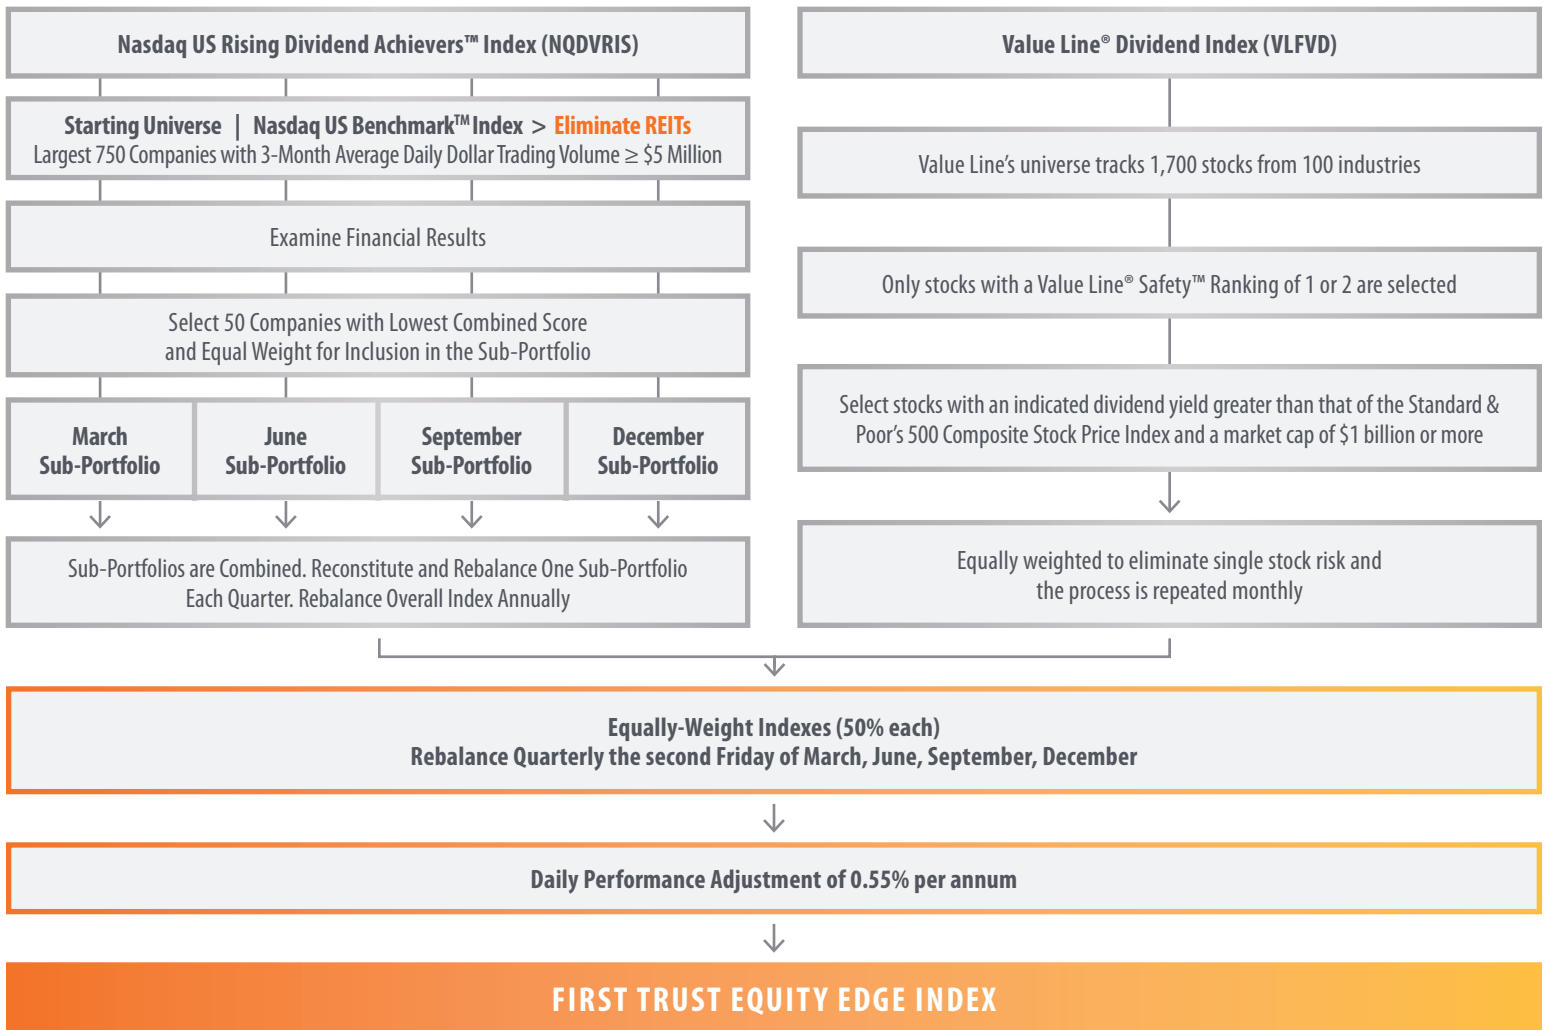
Nasdaq US Rising Dividend Achievers™ Index (NQDVRIS)

Starting Universe | Nasdaq US Benchmark™ Index > Eliminate REITs
Largest 750 Companies with 3-Month Average Daily Dollar Trading Volume ≥ $5 Million

Examine Financial Results

Select 50 Companies with Lowest Combined Score and Equal Weight for Inclusion in the Sub-Portfolio

March Sub-Portfolio

June Sub-Portfolio

September Sub-Portfolio

December Sub-Portfolio

Sub-Portfolios are Combined. Reconstitute and Rebalance One Sub-Portfolio Each Quarter. Rebalance Overall Index Annually

Value Line® Dividend Index (VLFVD)

Value Line's universe tracks 1,700 stocks from 100 industries

Only stocks with a Value Line® Safety™ Ranking of 1 or 2 are selected

Select stocks with an indicated dividend yield greater than that of the Standard & Poor's 500 Composite Stock Price Index and a market cap of $1 billion or more

Equally weighted to eliminate single stock risk and the process is repeated monthly

Equally-Weight Indexes (50% each)
Rebalance Quarterly the second Friday of March, June, September, December

Daily Performance Adjustment of 0.55% per annum

FIRST TRUST EQUITY EDGE INDEX